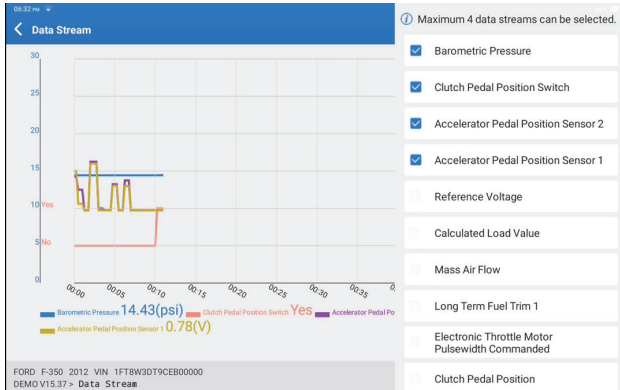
06:32 PM

Data Stream

30
25
20
15
10 Yes
5 No
0

00:00 00:05 00:10 00:15 00:20 00:25 00:30 00:35

Barometric Pressure 14.43(psi) Clutch Pedal Position Switch Yes Accelerator Pedal Pos
Accelerator Pedal Position Sensor 1 0.78(V)

FORD F-350 2012 VIN 1FT8W3DT9CEB00000
DEMO V15.37 > Data Stream

Maximum 4 data streams can be selected.

Barometric Pressure

Clutch Pedal Position Switch

Accelerator Pedal Position Sensor 2

Accelerator Pedal Position Sensor 1

Reference Voltage

Calculated Load Value

Mass Air Flow

Long Term Fuel Trim 1

Electronic Throttle Motor Pulsewidth Commanded

Clutch Pedal Position